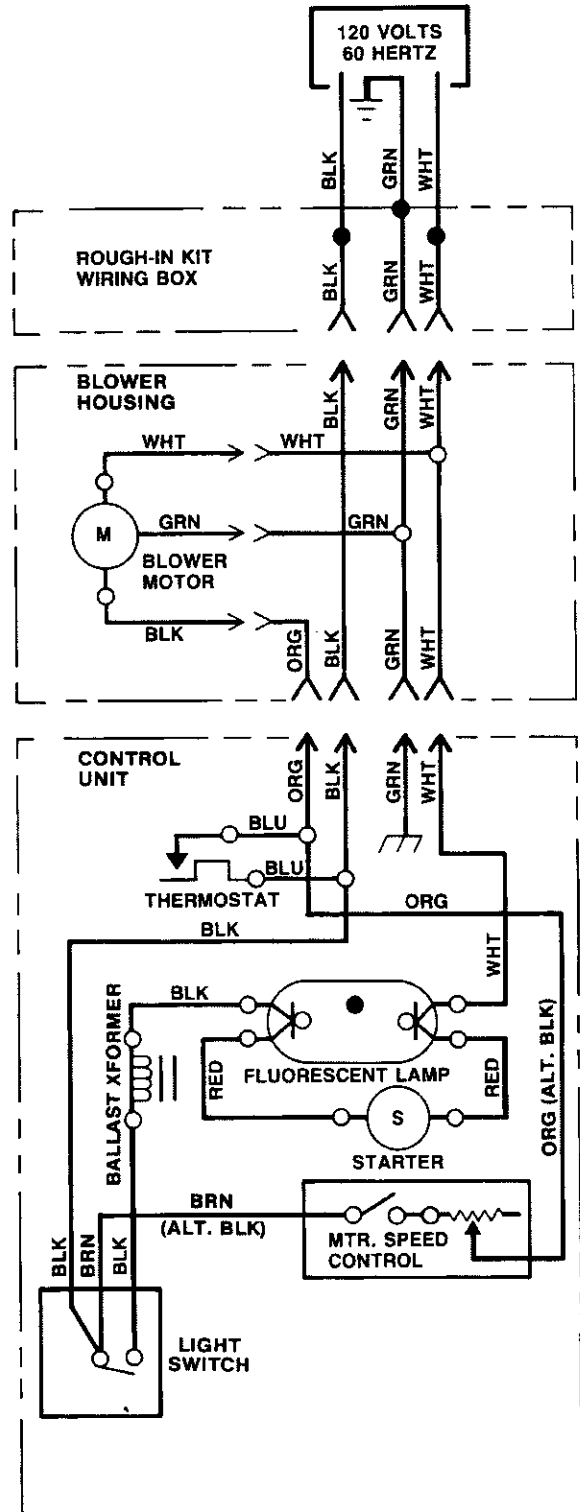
120 VOLTS
60 HERTZ

BLK GRN WHT

ROUGH-IN KIT
WIRING BOX

BLK GRN WHT

BLOWER
HOUSING

BLK GRN WHT

WHT WHT

M

GRN GRN

BLOWER
MOTOR

BLK

ORG BLK GRN WHT

CONTROL
UNIT

ORG BLK GRN WHT

BLU

BLU

THERMOSTAT

ORG

BLK

WHT

BLK

BALLAST XFORMER

FLUORESCENT LAMP

RED RED

S

STARTER

ORG (ALT. BLK)

BRN
(ALT. BLK)

MTR. SPEED
CONTROL

BLK BRN BLK

LIGHT
SWITCH